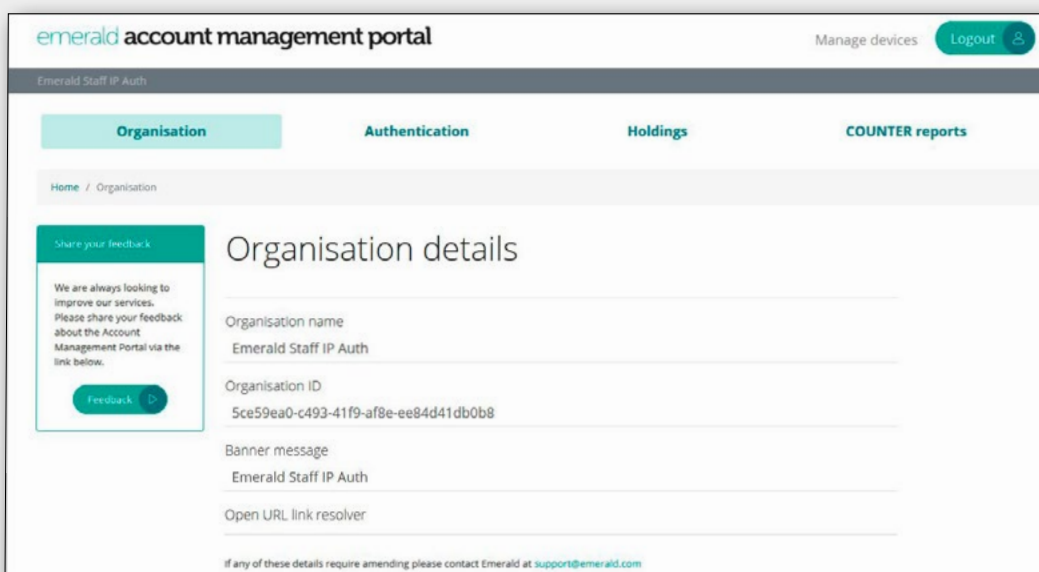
emerald account management portal

Manage devices

Logout

Emerald Staff IP Auth

Organisation

Authentication

Holdings

COUNTER reports

Home / Organisation

Share your feedback

We are always looking to improve our services. Please share your feedback about the Account Management Portal via the link below.

Feedback

Organisation details

Organisation name

Emerald Staff IP Auth

Organisation ID

5ce59ea0-c493-41f9-af8e-ee84d41db0b8

Banner message

Emerald Staff IP Auth

Open URL link resolver

If any of these details require amending please contact Emerald at support@emerald.com